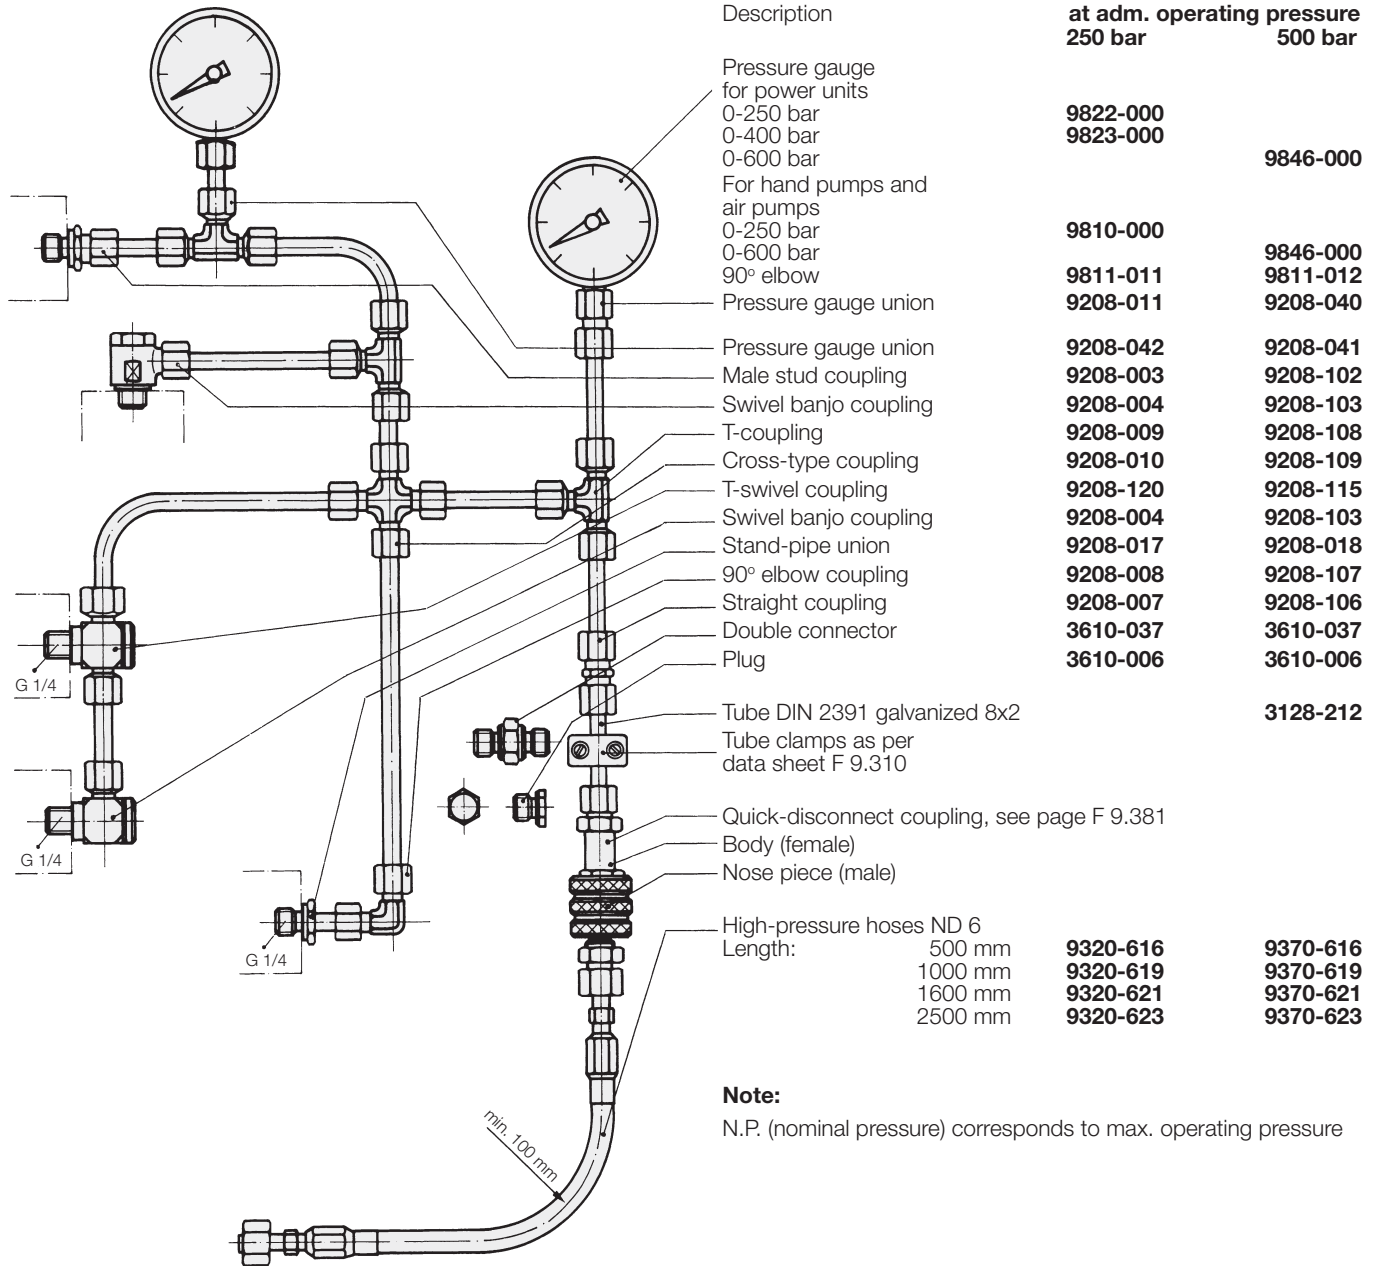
| Description | at adm. operating pressure 250 bar | 500 bar |
|---|---|---|
| Pressure gauge for power units | | |
| 0-250 bar | 9822-000 | |
| 0-400 bar | 9823-000 | |
| 0-600 bar | | 9846-000 |
| For hand pumps and air pumps | | |
| 0-250 bar | 9810-000 | |
| 0-600 bar | | 9846-000 |
| 90° elbow | 9811-011 | 9811-012 |
| Pressure gauge union | 9208-011 | 9208-040 |
| Pressure gauge union | 9208-042 | 9208-041 |
| Male stud coupling | 9208-003 | 9208-102 |
| Swivel banjo coupling | 9208-004 | 9208-103 |
| T-coupling | 9208-009 | 9208-108 |
| Cross-type coupling | 9208-010 | 9208-109 |
| T-swivel coupling | 9208-120 | 9208-115 |
| Swivel banjo coupling | 9208-004 | 9208-103 |
| Stand-pipe union | 9208-017 | 9208-018 |
| 90° elbow coupling | 9208-008 | 9208-107 |
| Straight coupling | 9208-007 | 9208-106 |
| Double connector | 3610-037 | 3610-037 |
| Plug | 3610-006 | 3610-006 |
| Tube DIN 2391 galvanized 8x2 | | 3128-212 |
| Tube clamps as per data sheet F 9.310 | | |
| Quick-disconnect coupling, see page F 9.381 | | |
| Body (female) | | |
| Nose piece (male) | | |
| High-pressure hoses ND 6 | | |
| Length: 500 mm | 9320-616 | 9370-616 |
| 1000 mm | 9320-619 | 9370-619 |
| 1600 mm | 9320-621 | 9370-621 |
| 2500 mm | 9320-623 | 9370-623 |

G 1/4

G 1/4

G 1/4

min. 100 mm

**Note:**

N.P. (nominal pressure) corresponds to max. operating pressure